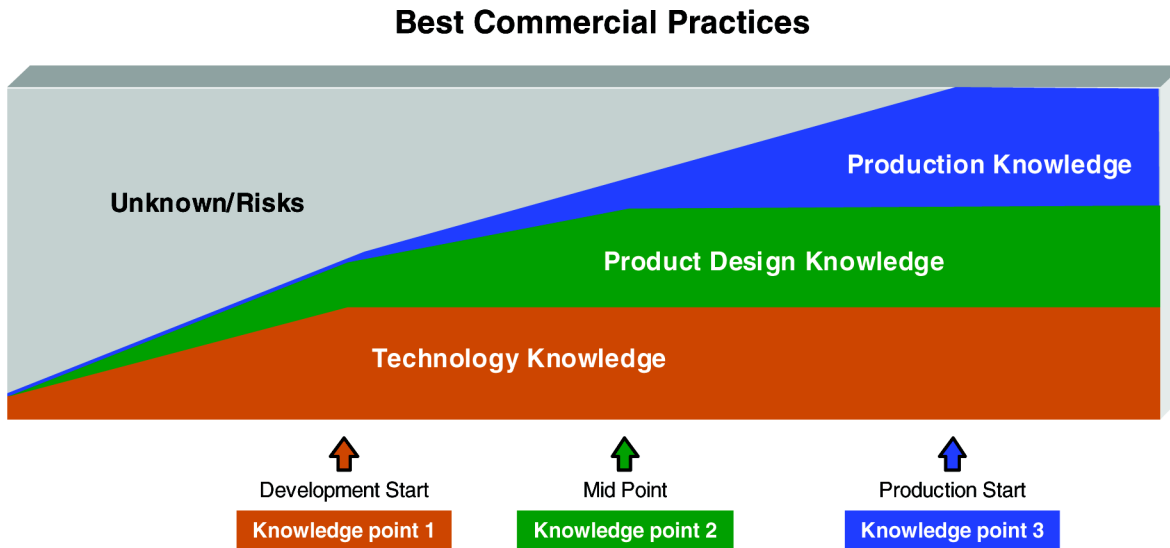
Best Commercial Practices

Unknown/Risks

Production Knowledge

Product Design Knowledge

Technology Knowledge

Development Start

Knowledge point 1

Mid Point

Knowledge point 2

Production Start

Knowledge point 3